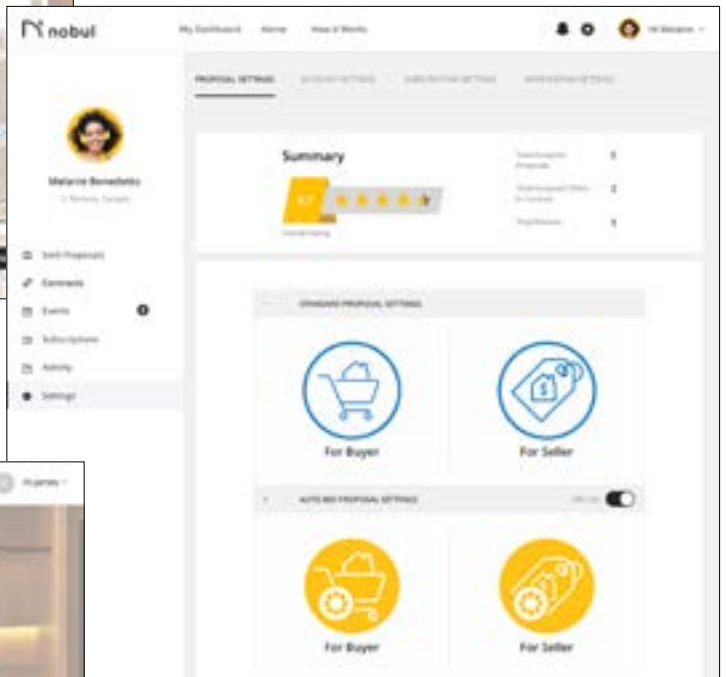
nobul

My Dashboard Home How it Works

Hi Melanie

PROPOSAL SETTINGS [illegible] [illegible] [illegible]

Melanie Benedetto

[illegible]

Sent Proposals

Contracts

Events

Subscriptions

Activity

Settings

Summary

4.7

Overall Rating

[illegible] 1

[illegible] 2

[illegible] 3

STANDARD PROPOSAL SETTINGS

For Buyer

For Seller

AUTO BID PROPOSAL SETTINGS

For Buyer

For Seller

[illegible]